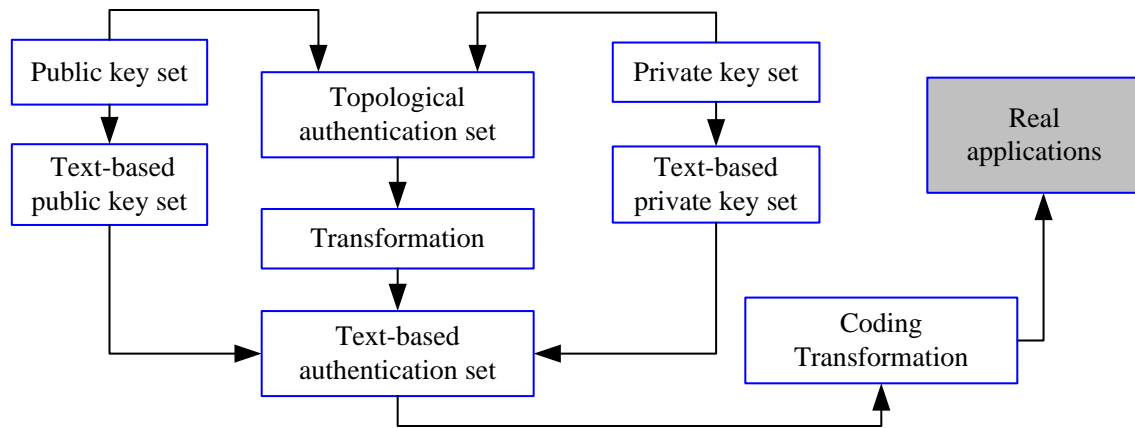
Public key set

Topological authentication set

Private key set

Real applications

Text-based public key set

Text-based private key set

Transformation

Text-based authentication set

Coding Transformation